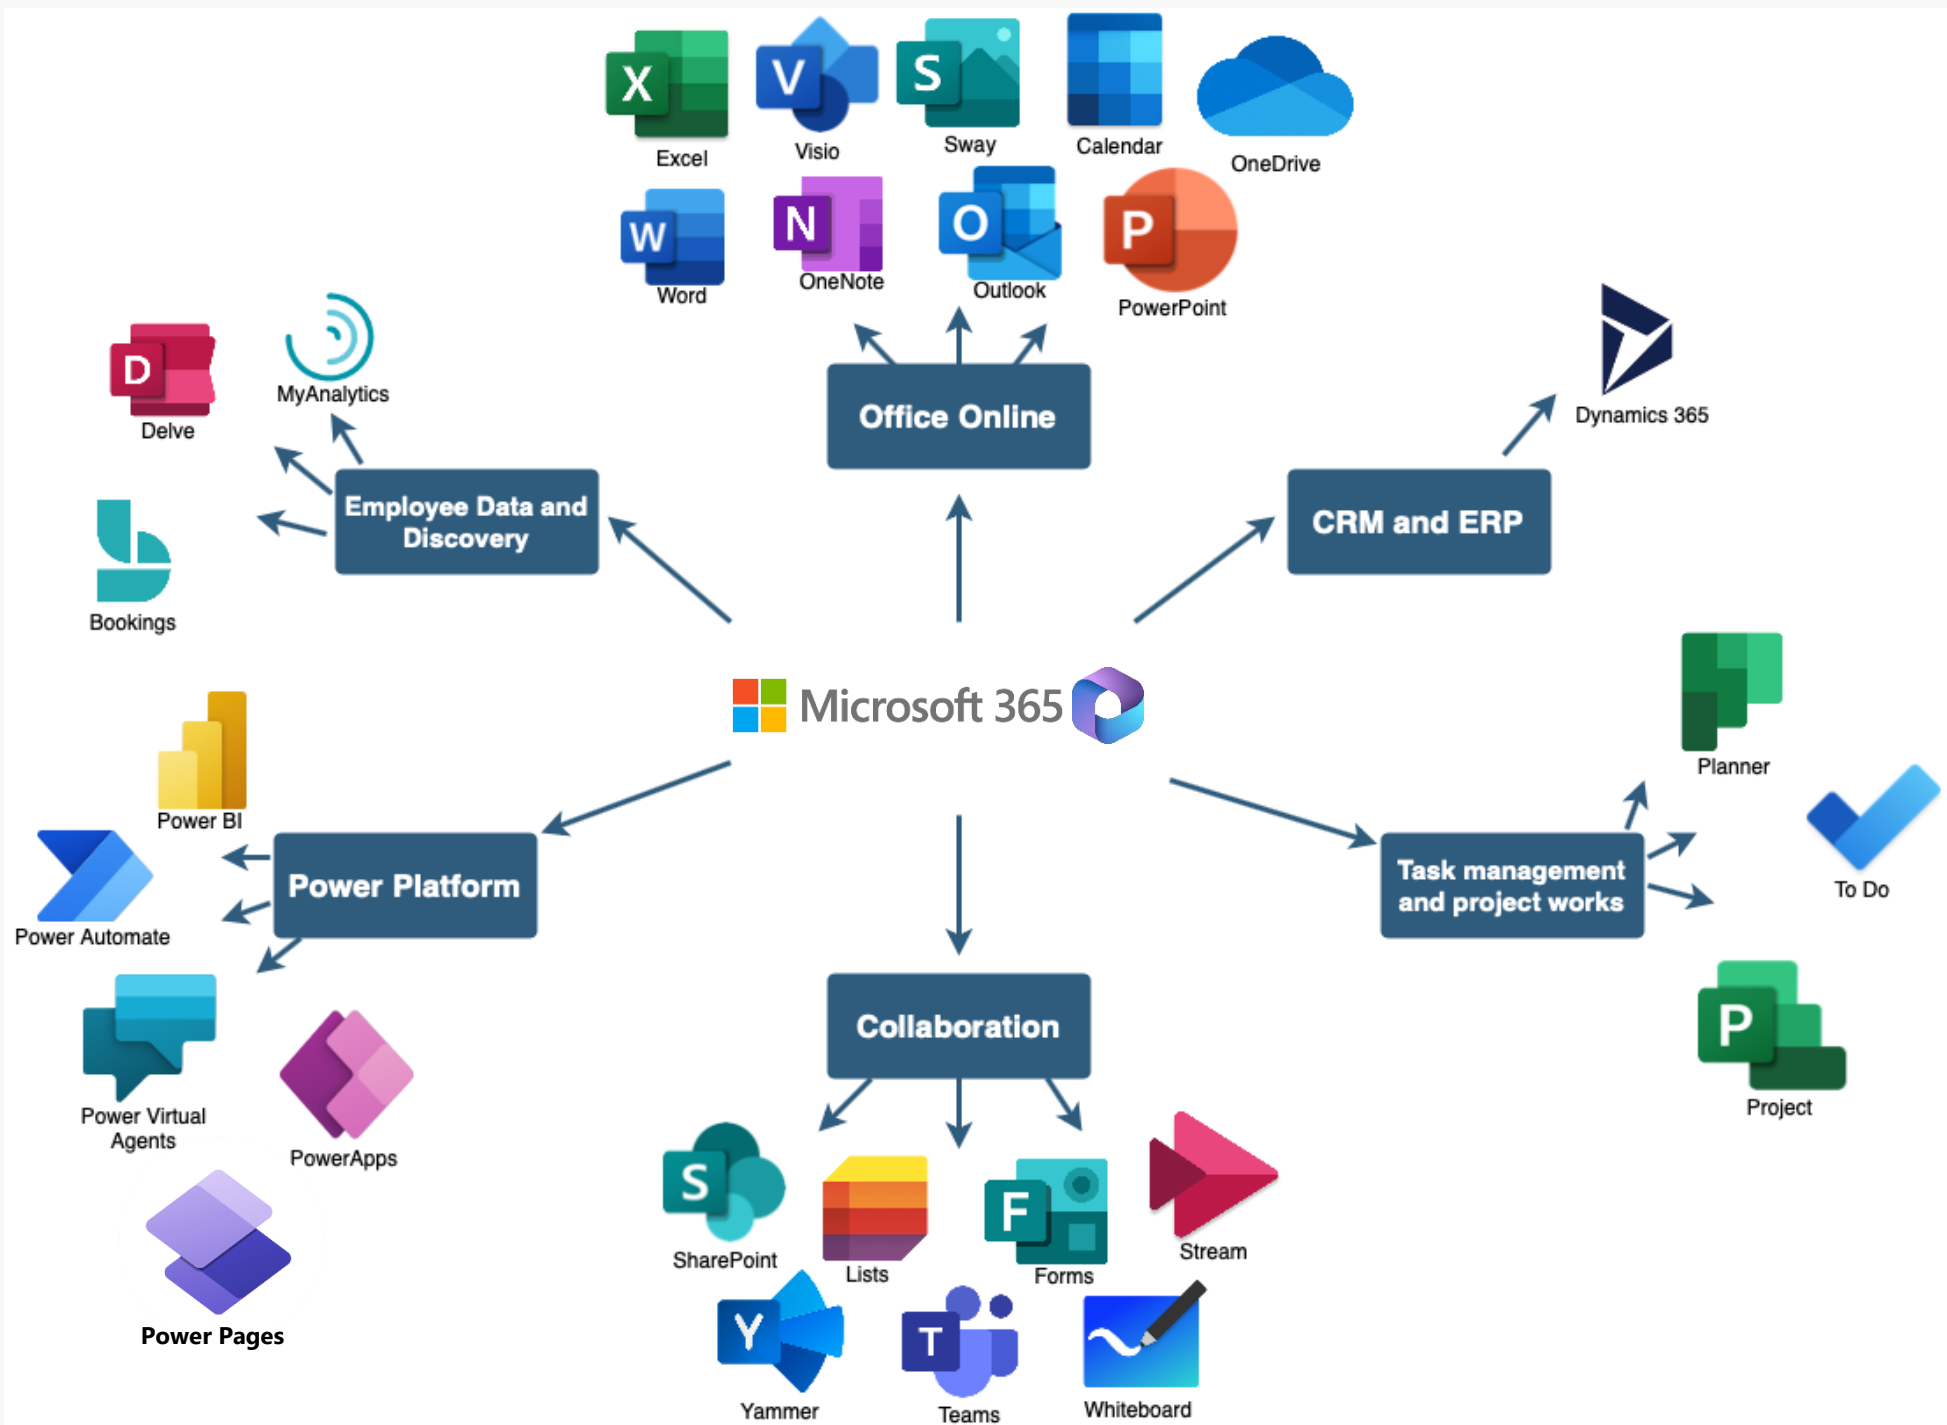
Excel
Visio
Sway
Calendar
OneDrive
Word
OneNote
Outlook
PowerPoint

Office Online

Delve
MyAnalytics
Bookings

Employee Data and Discovery

Dynamics 365

CRM and ERP

Microsoft 365

Power BI
Power Automate

Power Platform

Power Virtual Agents
PowerApps
Power Pages

Planner
To Do

Task management and project works

Project

Collaboration

SharePoint
Lists
Forms
Stream
Yammer
Teams
Whiteboard